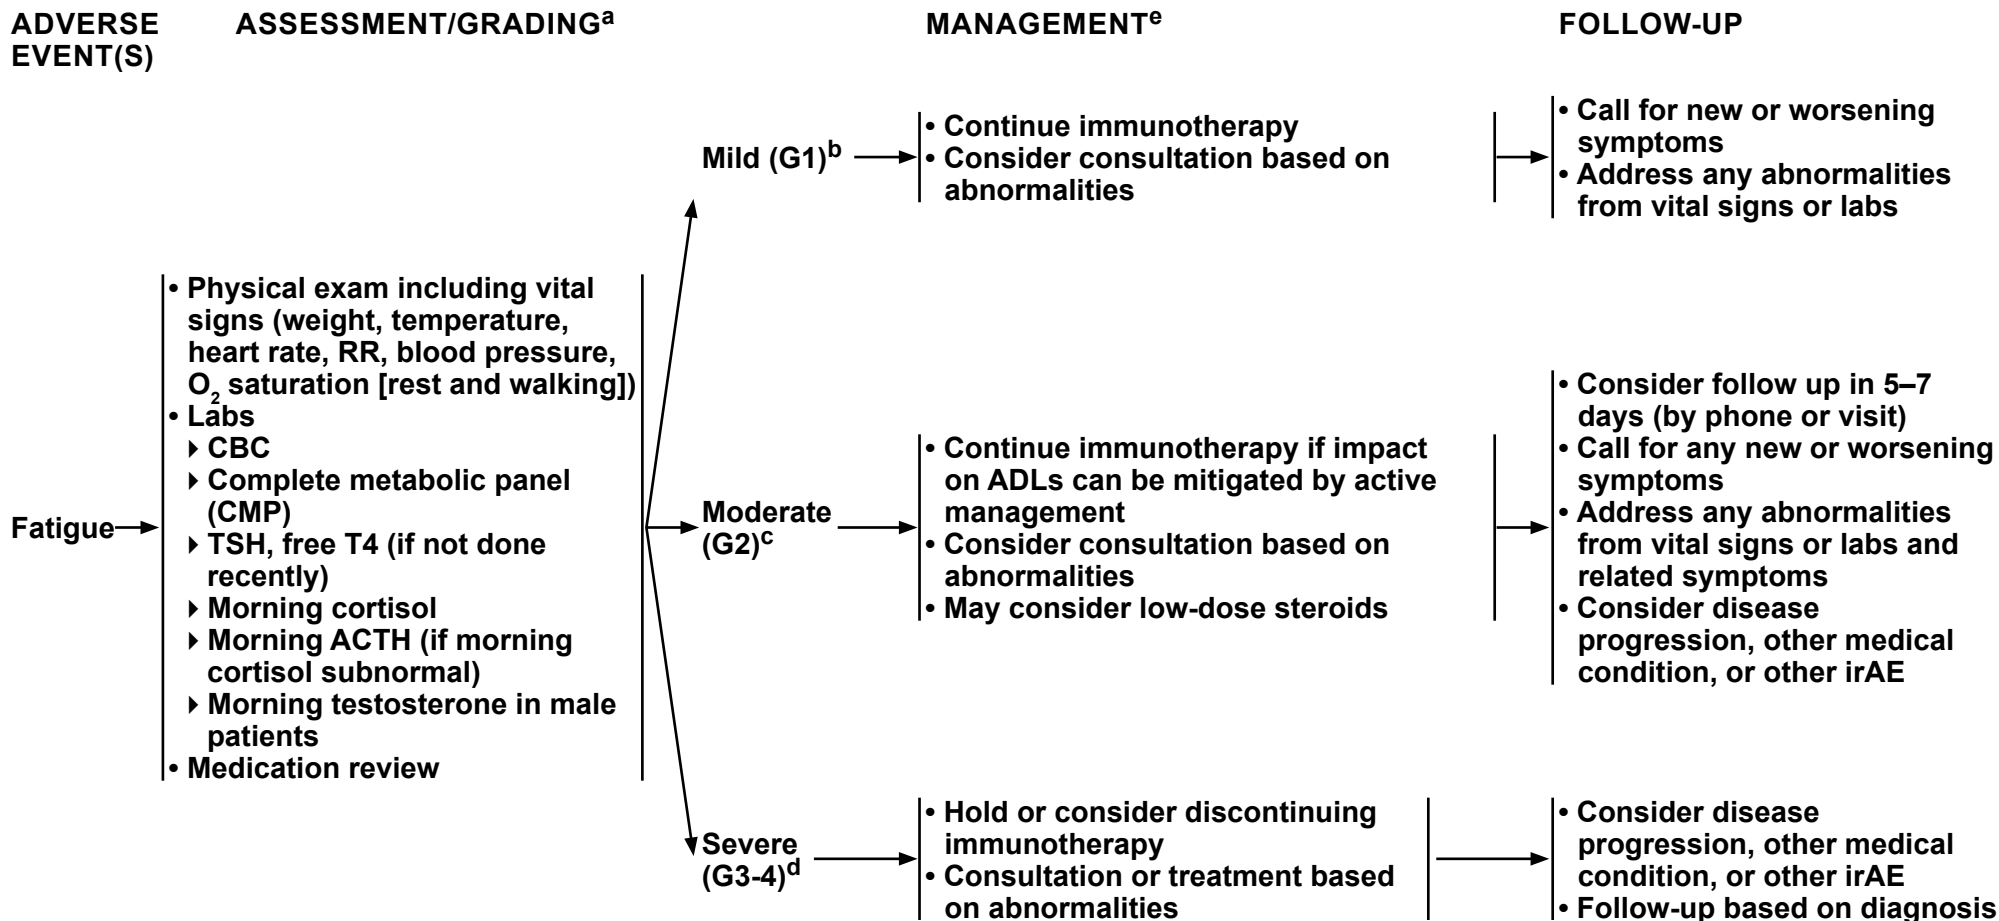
ADVERSE EVENT(S)

ASSESSMENT/GRADING$^{a}$

MANAGEMENT$^{e}$

FOLLOW-UP

Fatigue

• Physical exam including vital signs (weight, temperature, heart rate, RR, blood pressure, $O_2$ saturation [rest and walking])
• Labs
‣ CBC
‣ Complete metabolic panel (CMP)
‣ TSH, free T4 (if not done recently)
‣ Morning cortisol
‣ Morning ACTH (if morning cortisol subnormal)
‣ Morning testosterone in male patients
• Medication review

Mild (G1)$^{b}$

• Continue immunotherapy
• Consider consultation based on abnormalities

• Call for new or worsening symptoms
• Address any abnormalities from vital signs or labs

Moderate (G2)$^{c}$

• Continue immunotherapy if impact on ADLs can be mitigated by active management
• Consider consultation based on abnormalities
• May consider low-dose steroids

• Consider follow up in 5–7 days (by phone or visit)
• Call for any new or worsening symptoms
• Address any abnormalities from vital signs or labs and related symptoms
• Consider disease progression, other medical condition, or other irAE

Severe (G3-4)$^{d}$

• Hold or consider discontinuing immunotherapy
• Consultation or treatment based on abnormalities

• Consider disease progression, other medical condition, or other irAE
• Follow-up based on diagnosis